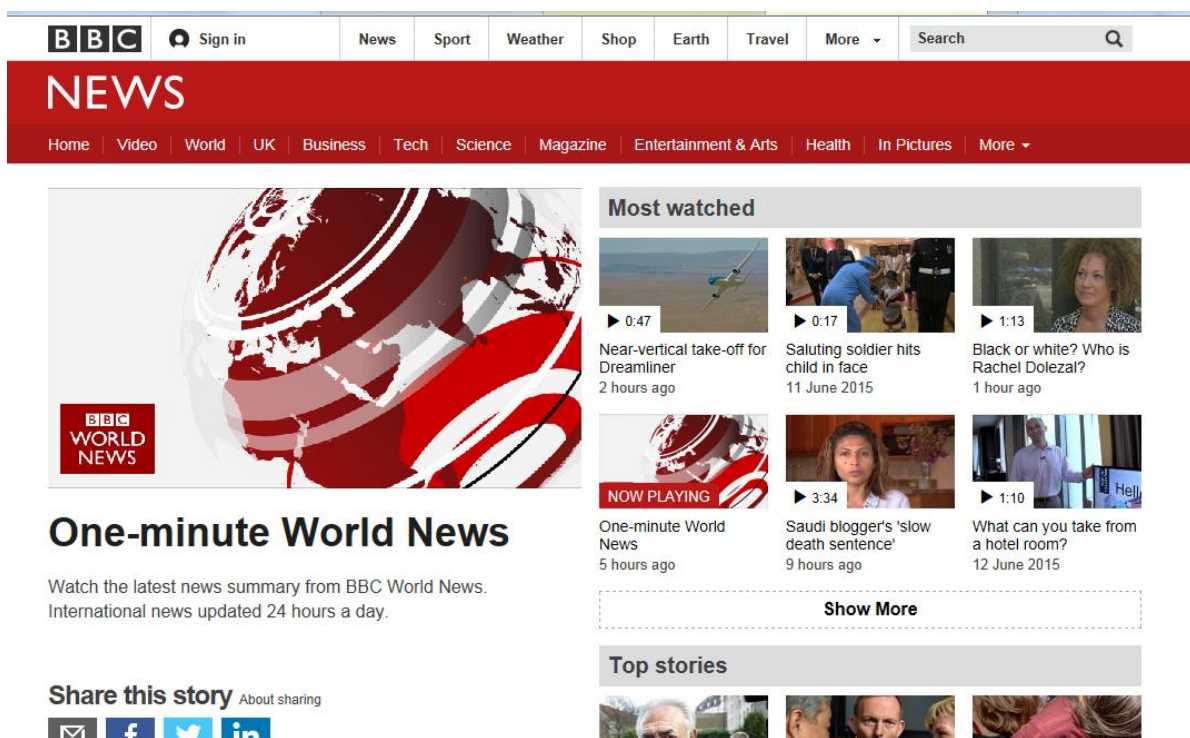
BBC Sign in News Sport Weather Shop Earth Travel More Search

NEWS

Home Video World UK Business Tech Science Magazine Entertainment & Arts Health In Pictures More

BBC WORLD NEWS

One-minute World News

Watch the latest news summary from BBC World News. International news updated 24 hours a day.

Share this story About sharing

Most watched

0:47
Near-vertical take-off for Dreamliner
2 hours ago

0:17
Saluting soldier hits child in face
11 June 2015

1:13
Black or white? Who is Rachel Dolezal?
1 hour ago

NOW PLAYING
One-minute World News
5 hours ago

3:34
Saudi blogger's 'slow death sentence'
9 hours ago

1:10
What can you take from a hotel room?
12 June 2015

Show More

Top stories